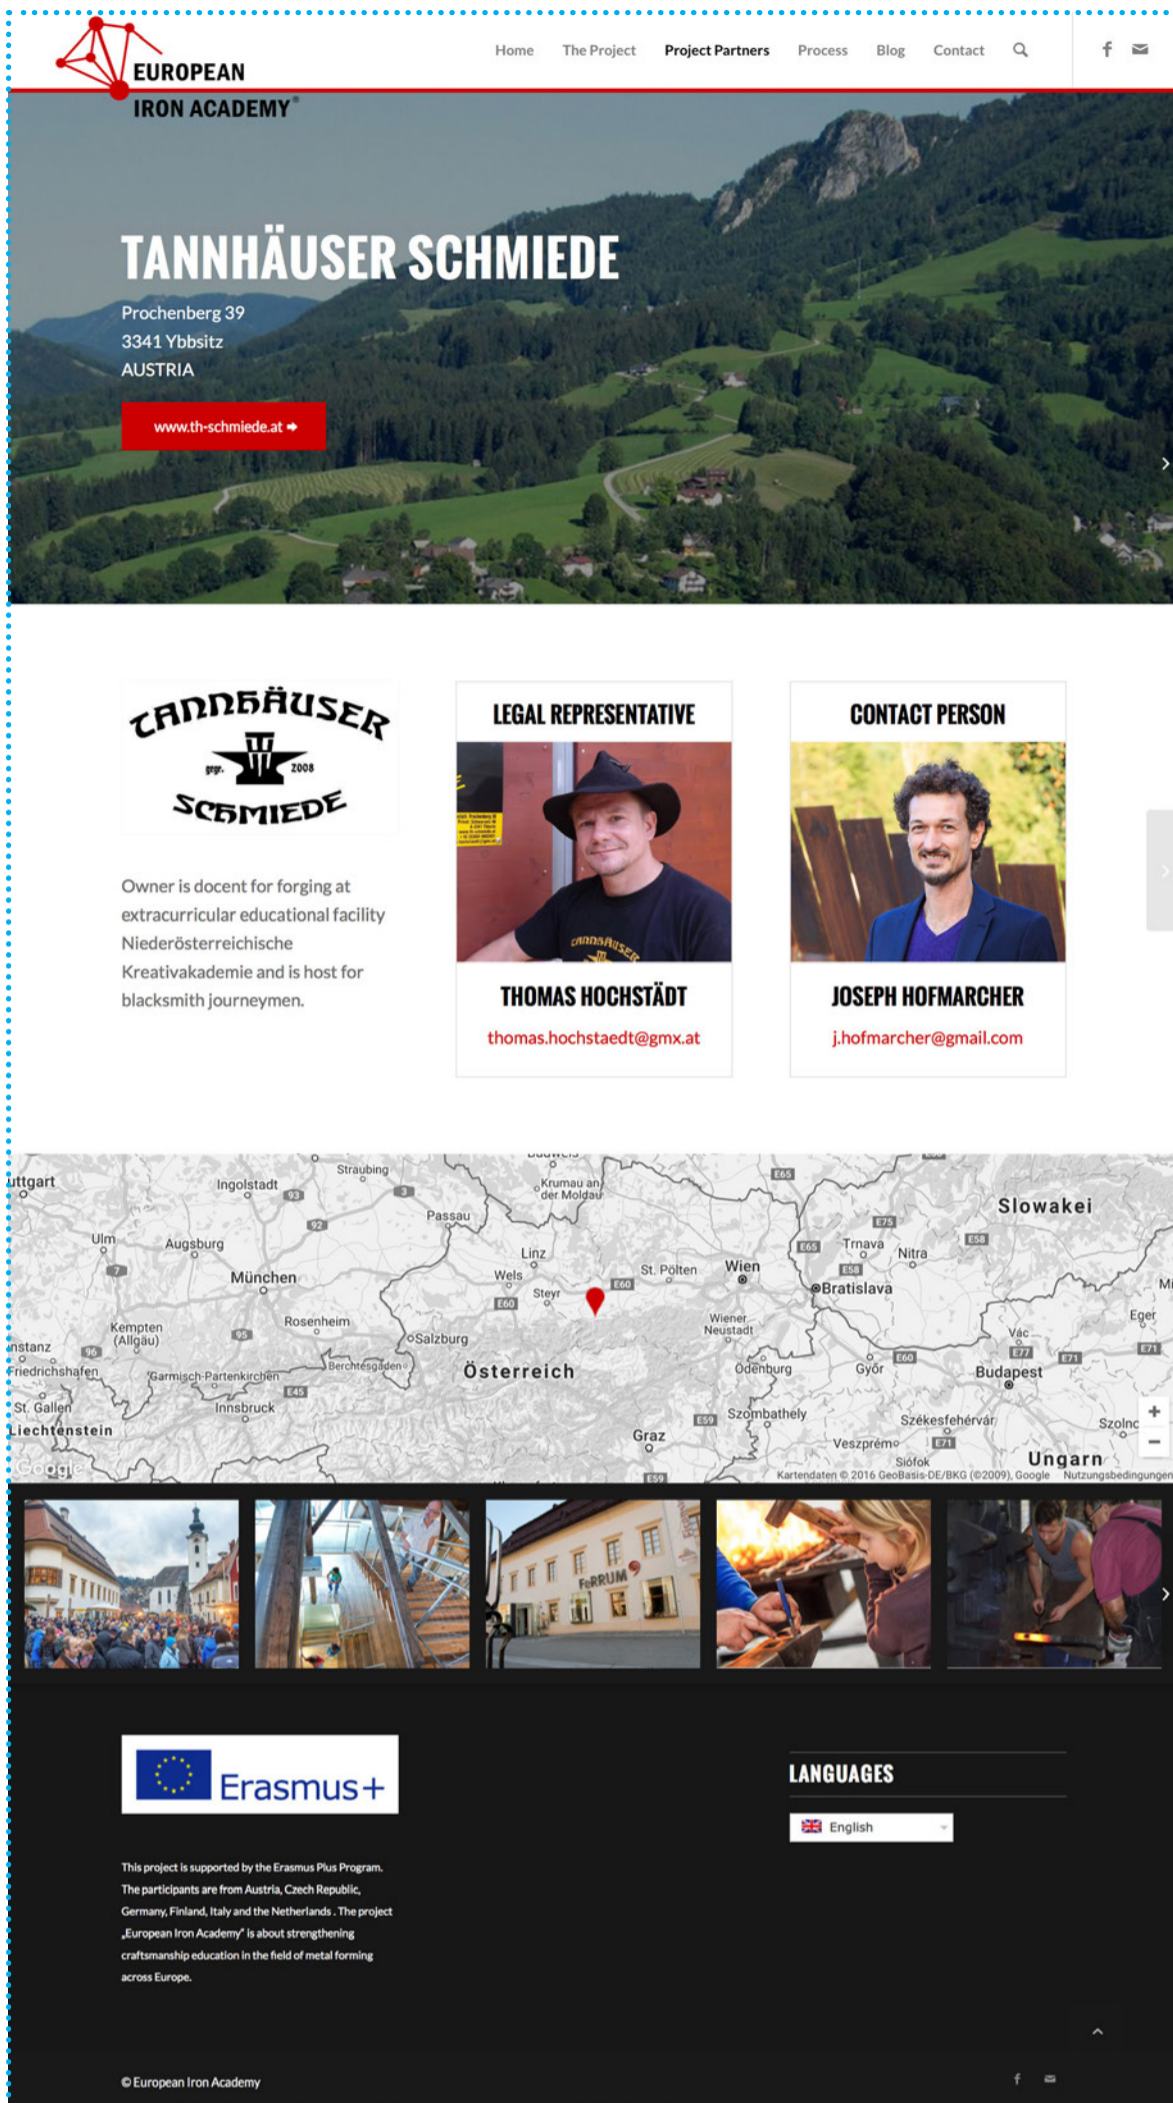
EUROPEAN IRON ACADEMY®

Home The Project Project Partners Process Blog Contact

TANNHÄUSER SCHMIEDE

Prochenberg 39
3341 Ybbsitz
AUSTRIA

www.th-schmiede.at ➡

TANNHÄUSER gegr. 2008 SCHMIEDE

Owner is docent for forging at extracurricular educational facility Niederösterreichische Kreativakademie and is host for blacksmith journeymen.

LEGAL REPRESENTATIVE

THOMAS HOCHSTÄDT

thomas.hochstaedt@gmx.at

CONTACT PERSON

JOSEPH HOFMARCHER

j.hofmarcher@gmail.com

uttgart Ingolstadt Straubing Passau Krumau an der Moldau Ulm Augsburg München Linz Wels Steyr St. Pölten Wien Bratislava Trnava Nitra Slowakei Kempten (Allgäu) Rosenheim Salzburg Wiener Neustadt nstanz Friedrichshafen Garmisch-Partenkirchen Berchtesgaden Österreich Odenburg Győr Budapest Vác Eger St. Gallen Innsbruck Szombathely Székesfehérvár Szolnc Liechtenstein Graz Veszprém Siófok Ungarn Google Kartendaten © 2016 GeoBasis-DE/BKG (©2009), Google Nutzungsbedingungen

FeRRUM

Erasmus+

This project is supported by the Erasmus Plus Program. The participants are from Austria, Czech Republic, Germany, Finland, Italy and the Netherlands. The project „European Iron Academy" is about strengthening craftsmanship education in the field of metal forming across Europe.

LANGUAGES

English

© European Iron Academy